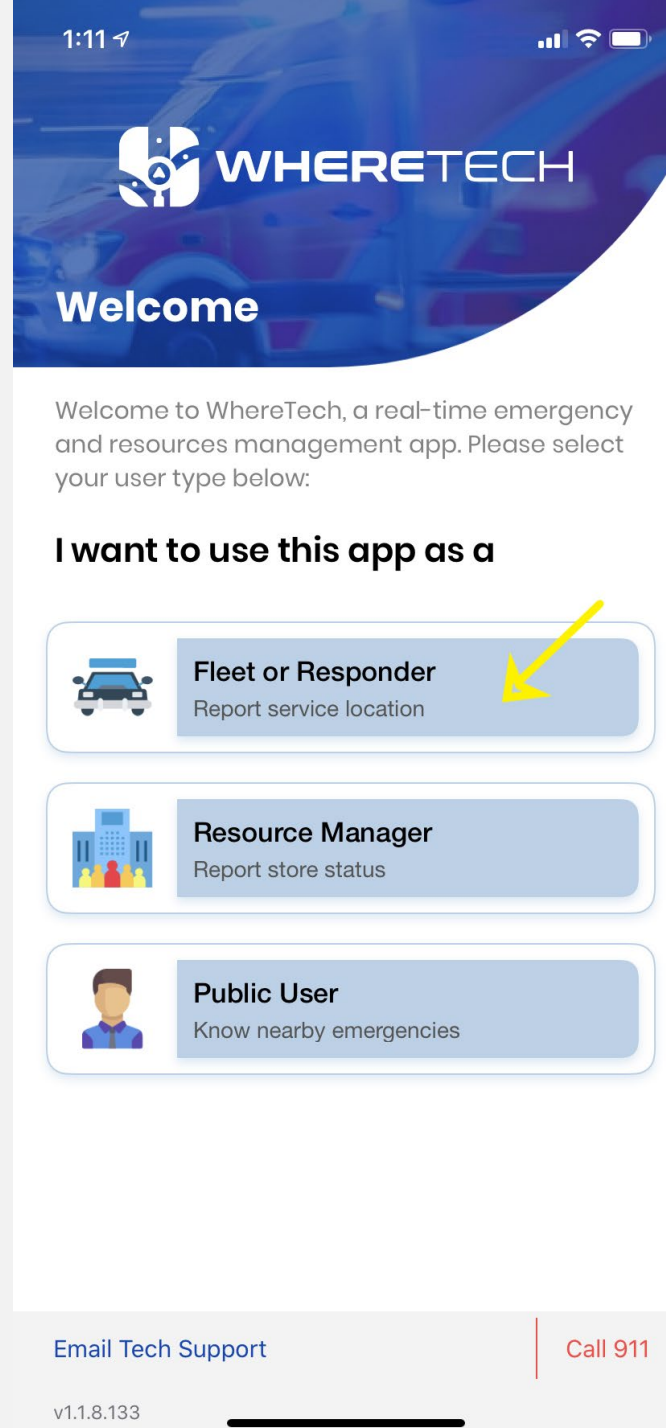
1:11

WHERETECH

Welcome

Welcome to WhereTech, a real-time emergency and resources management app. Please select your user type below:

I want to use this app as a

Fleet or Responder
Report service location

Resource Manager
Report store status

Public User
Know nearby emergencies

Email Tech Support

Call 911

v1.1.8.133